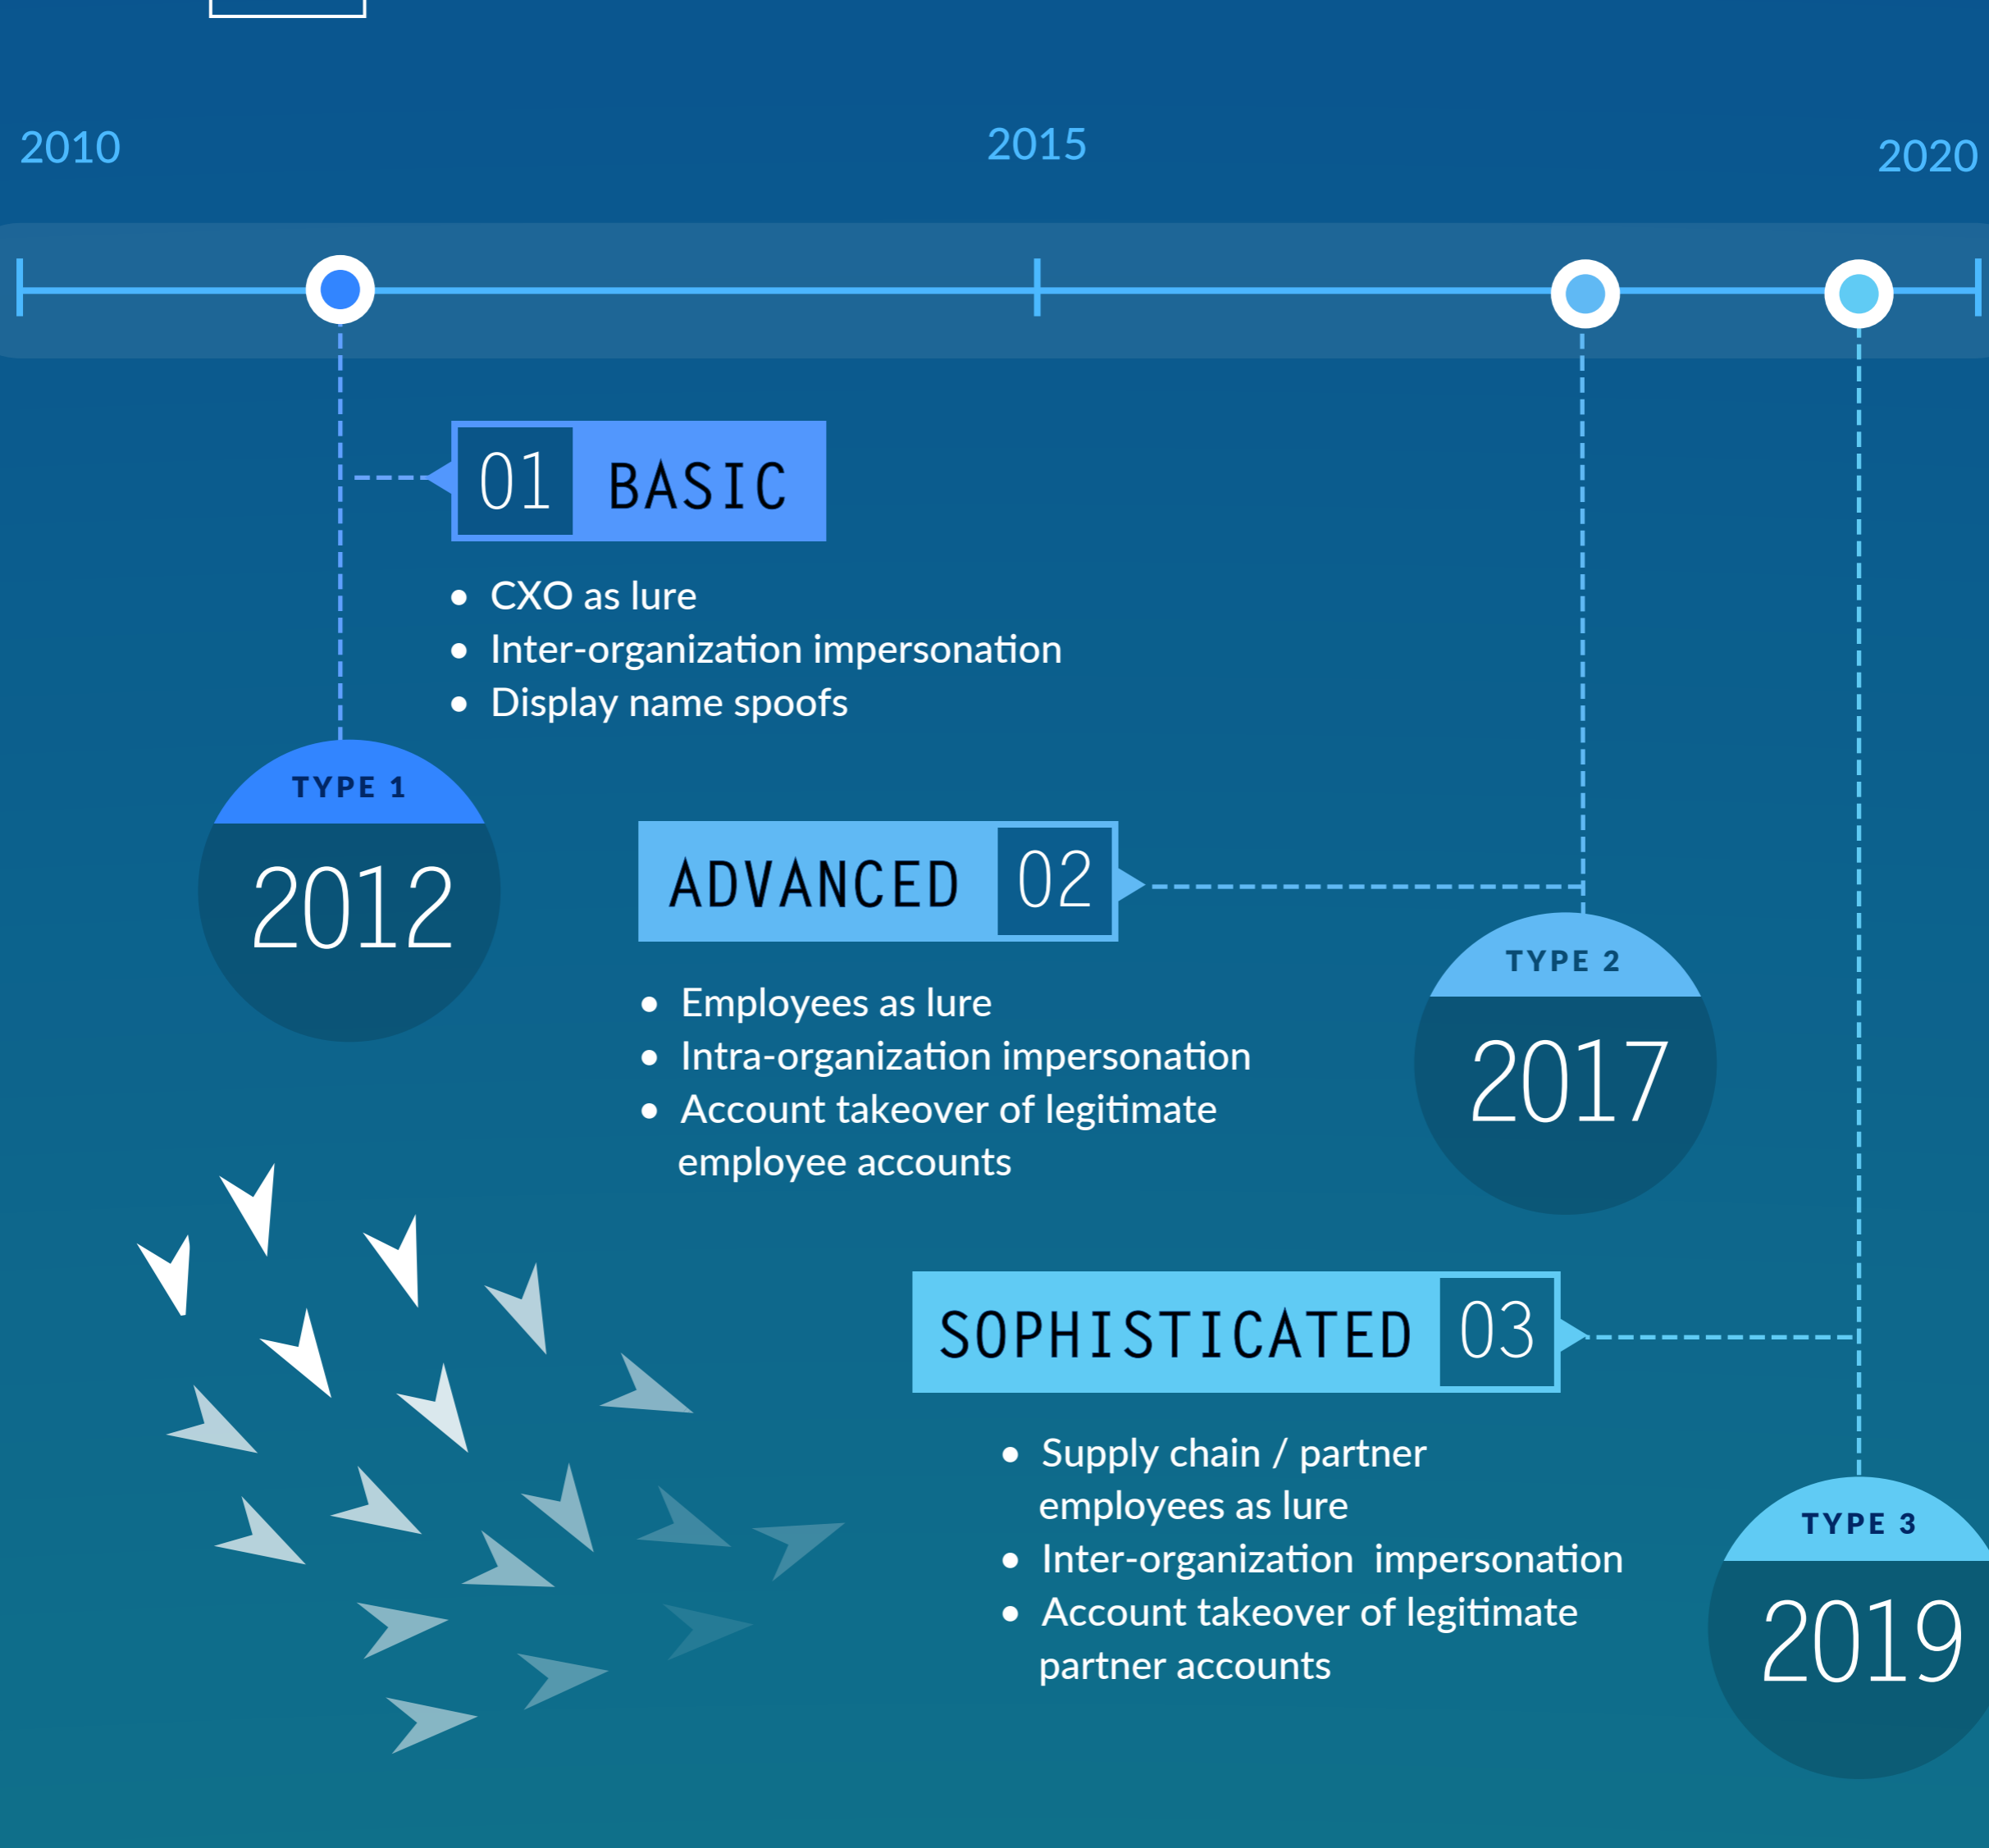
2010
2015
2020

01 BASIC

- CXO as lure
- Inter-organization impersonation
- Display name spoofs

TYPE 1
2012

ADVANCED 02

- Employees as lure
- Intra-organization impersonation
- Account takeover of legitimate employee accounts

TYPE 2
2017

SOPHISTICATED 03

- Supply chain / partner employees as lure
- Inter-organization impersonation
- Account takeover of legitimate partner accounts

TYPE 3
2019